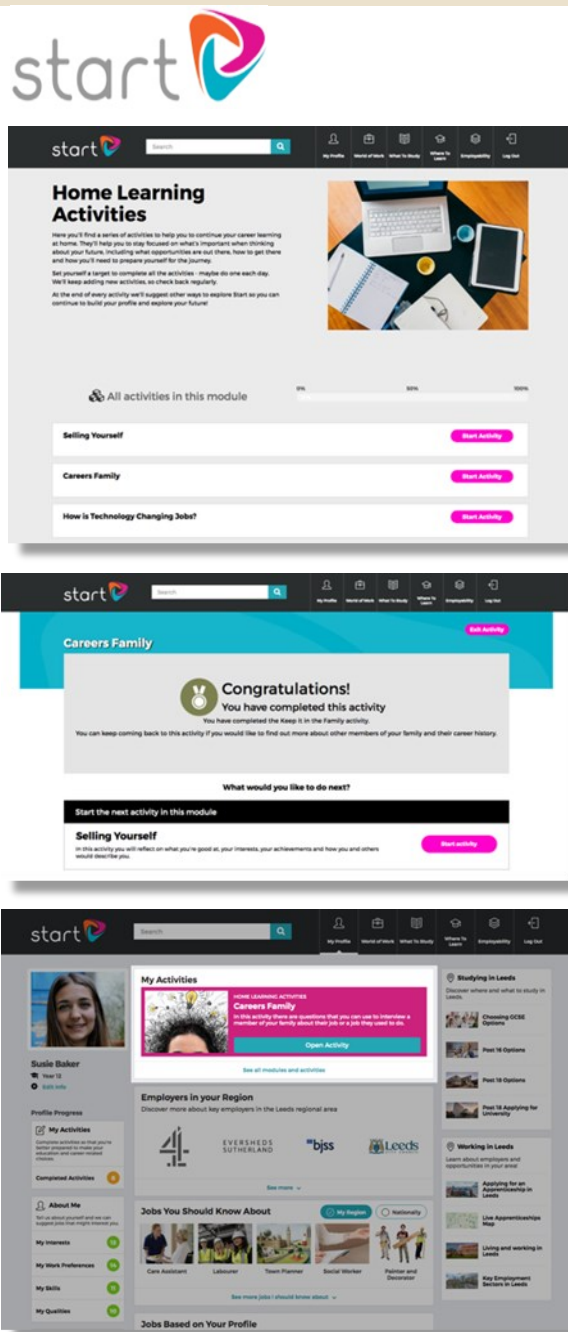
start

start Search My Profile World of Work What To Study Where To Learn Employability Log Out

Home Learning Activities

Here you'll find a series of activities to help you to continue your career learning at home. They'll help you to stay focused on what's important when thinking about your future, including what opportunities are out there, how to get there and how you'll need to prepare yourself for the journey.

Set yourself a target to complete all the activities - maybe do one each day. We'll keep adding new activities, so check back regularly.

At the end of every activity we'll suggest other ways to explore Start so you can continue to build your profile and explore your future!

All activities in this module

0% 50% 100%

Selling Yourself Start Activity

Careers Family Start Activity

How is Technology Changing Jobs? Start Activity

start Search My Profile World of Work What To Study Where To Learn Employability Log Out

Careers Family Exit Activity

Congratulations!
You have completed this activity
You have completed the Keep it in the Family activity.
You can keep coming back to this activity if you would like to find out more about other members of your family and their career history.

What would you like to do next?

Start the next activity in this module

Selling Yourself
In this activity you will reflect on what you're good at, your interests, your achievements and how you and others would describe you.
Start activity

start Search My Profile World of Work What To Study Where To Learn Employability Log Out

Susie Baker
Year 12
Edit Info

Profile Progress

My Activities
Complete activities so that you're better prepared to make your education and career related choices.
Completed Activities 0

About Me
Tell us about yourself and we can suggest jobs that might interest you
My Interests
My Work Preferences
My Skills
My Qualities

My Activities
HOME LEARNING ACTIVITIES
Careers Family
In this activity there are questions that you can use to interview a member of your family about their job or a job they used to do.
Open Activity
See all modules and activities

Employers in your Region
Discover more about key employers in the Leeds regional area
4 EVERSHEDS SUTHERLAND bjss Leeds
See more

Jobs You Should Know About My Region Nationally
Care Assistant Labourer Town Planner Social Worker Painter and Decorator
See more jobs I should know about

Jobs Based on Your Profile

Studying in Leeds
Discover where and what to study in Leeds.
Choosing GCSE Options
Post 16 Options
Post 18 Options
Post 18 Applying for University

Working in Leeds
Learn about employers and opportunities in your area
Applying for an Apprenticeship in Leeds
Live Apprenticeships Map
Living and working in Leeds
Key Employment Sectors in Leeds